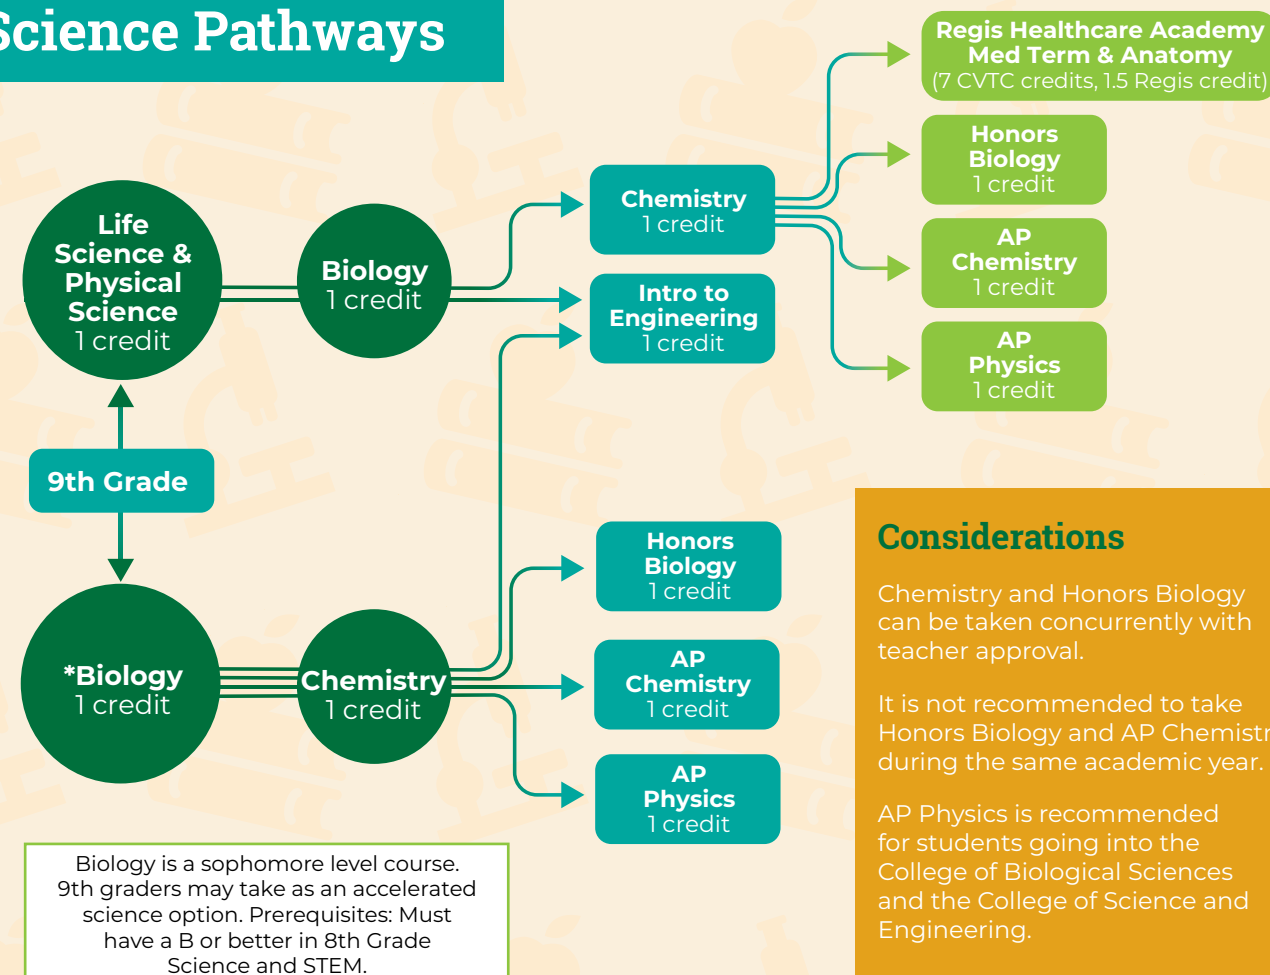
Science Pathways

Life Science & Physical Science
1 credit

Biology
1 credit

Chemistry
1 credit

Intro to Engineering
1 credit

Regis Healthcare Academy
Med Term & Anatomy
(7 CVTC credits, 1.5 Regis credit)

Honors Biology
1 credit

AP Chemistry
1 credit

AP Physics
1 credit

9th Grade

*Biology
1 credit

Chemistry
1 credit

Honors Biology
1 credit

AP Chemistry
1 credit

AP Physics
1 credit

Biology is a sophomore level course. 9th graders may take as an accelerated science option. Prerequisites: Must have a B or better in 8th Grade Science and STEM.

Considerations

Chemistry and Honors Biology can be taken concurrently with teacher approval.

It is not recommended to take Honors Biology and AP Chemistr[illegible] during the same academic year.

AP Physics is recommended for students going into the College of Biological Sciences and the College of Science and Engineering.